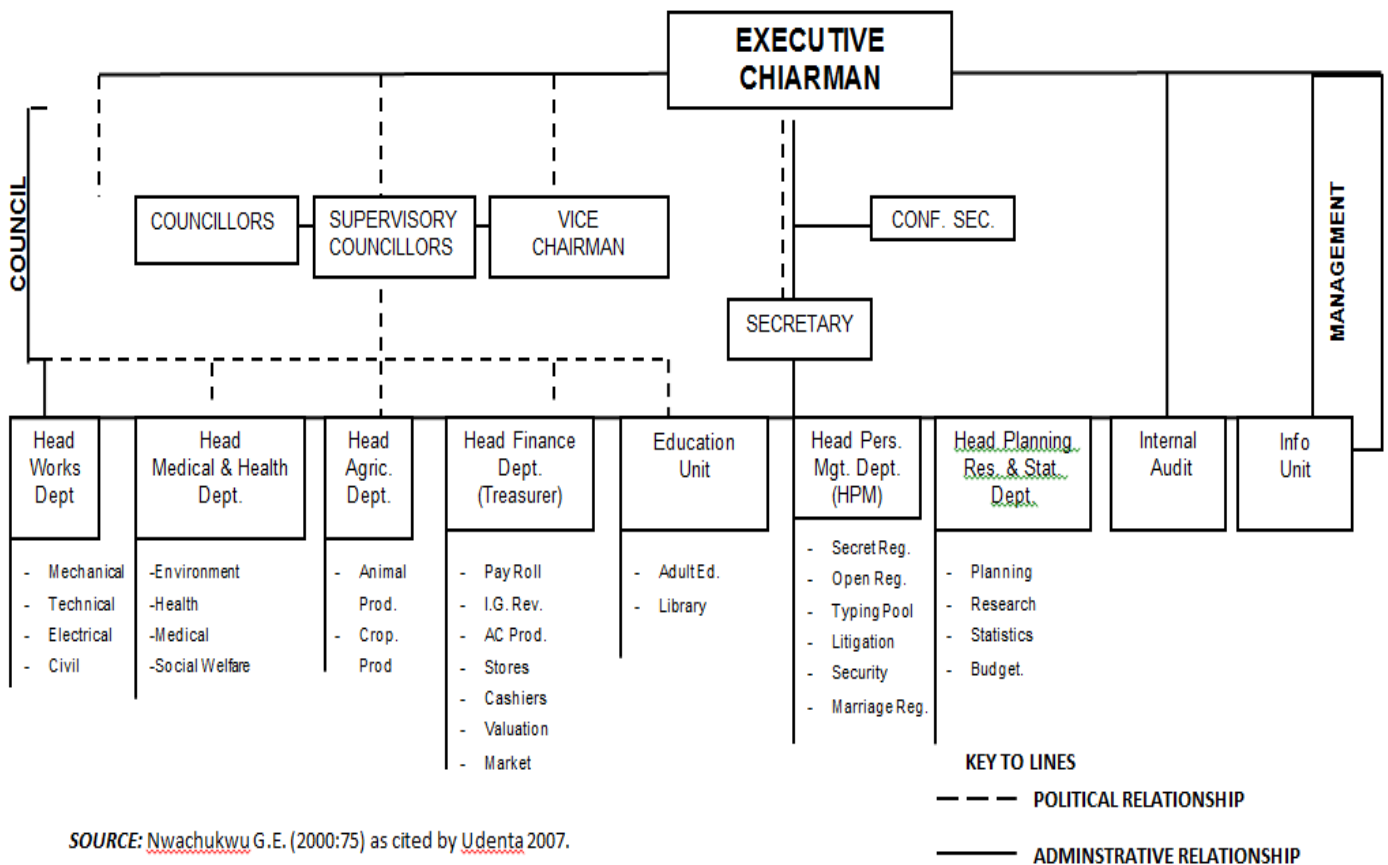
EXECUTIVE CHIARMAN

COUNCIL

MANAGEMENT

COUNCILLORS

SUPERVISORY COUNCILLORS

VICE CHAIRMAN

CONF. SEC.

SECRETARY

Head Works Dept
- Mechanical
- Technical
- Electrical
- Civil

Head Medical & Health Dept.
-Environment
-Health
-Medical
-Social Welfare

Head Agric. Dept.
- Animal Prod.
- Crop. Prod

Head Finance Dept. (Treasurer)
- Pay Roll
- I.G. Rev.
- AC Prod.
- Stores
- Cashiers
- Valuation
- Market

Education Unit
- Adult Ed.
- Library

Head Pers. Mgt. Dept. (HPM)
- Secret Reg.
- Open Reg.
- Typing Pool
- Litigation
- Security
- Marriage Reg.

Head Planning Res. & Stat. Dept.
- Planning
- Research
- Statistics
- Budget.

Internal Audit

Info Unit

KEY TO LINES
POLITICAL RELATIONSHIP
ADMINSTRATIVE RELATIONSHIP

SOURCE: Nwachukwu G.E. (2000:75) as cited by Udenta 2007.